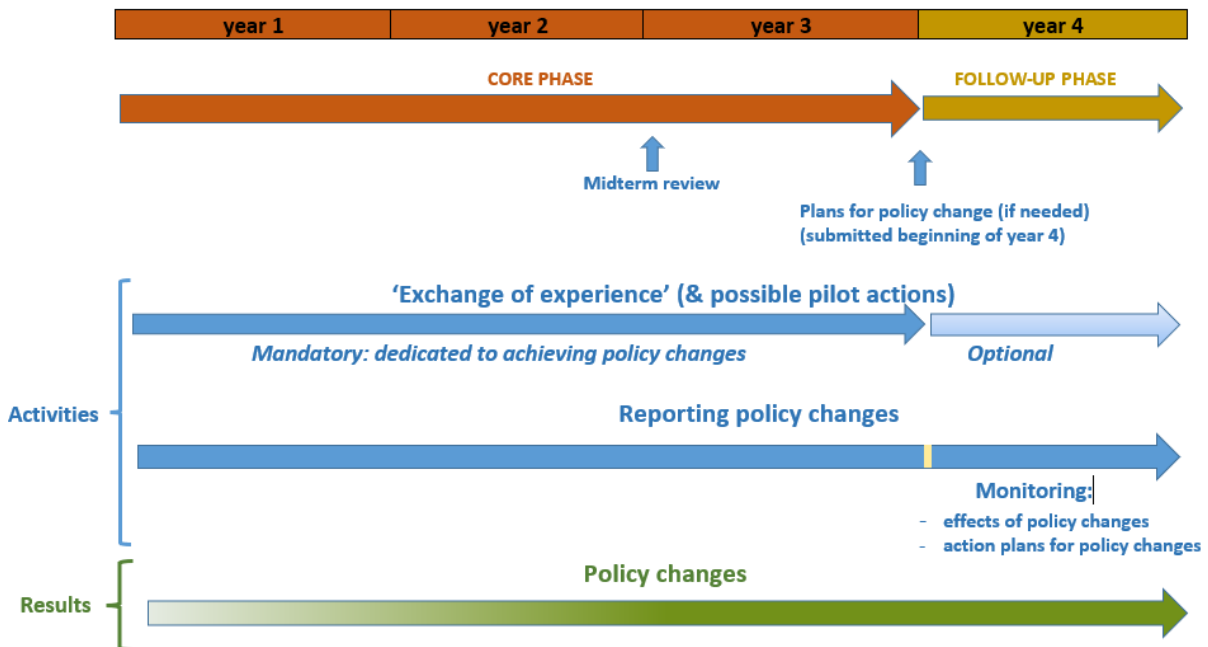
| year 1 | year 2 | year 3 | year 4 |
|---|---|---|---|

CORE PHASE

FOLLOW-UP PHASE

Midterm review

Plans for policy change (if needed)
(submitted beginning of year 4)

‘Exchange of experience’ (& possible pilot actions)

Mandatory: dedicated to achieving policy changes

Optional

Activities

Reporting policy changes

Monitoring:
- effects of policy changes
- action plans for policy changes

Results

Policy changes